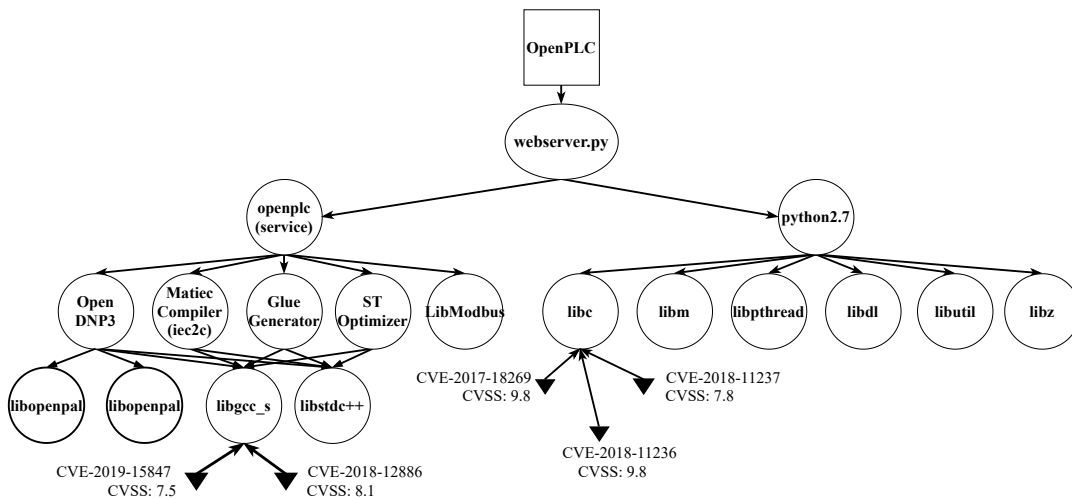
OpenPLC

webserver.py

openplc (service)

python2.7

Open DNP3

Matiec Compiler (iec2c)

Glue Generator

ST Optimizer

LibModbus

libc

libm

libpthread

libdl

libutil

libz

libopenpal

libopenpal

libgcc_s

libstdc++

CVE-2017-18269
CVSS: 9.8

CVE-2018-11237
CVSS: 7.8

CVE-2018-11236
CVSS: 9.8

CVE-2019-15847
CVSS: 7.5

CVE-2018-12886
CVSS: 8.1